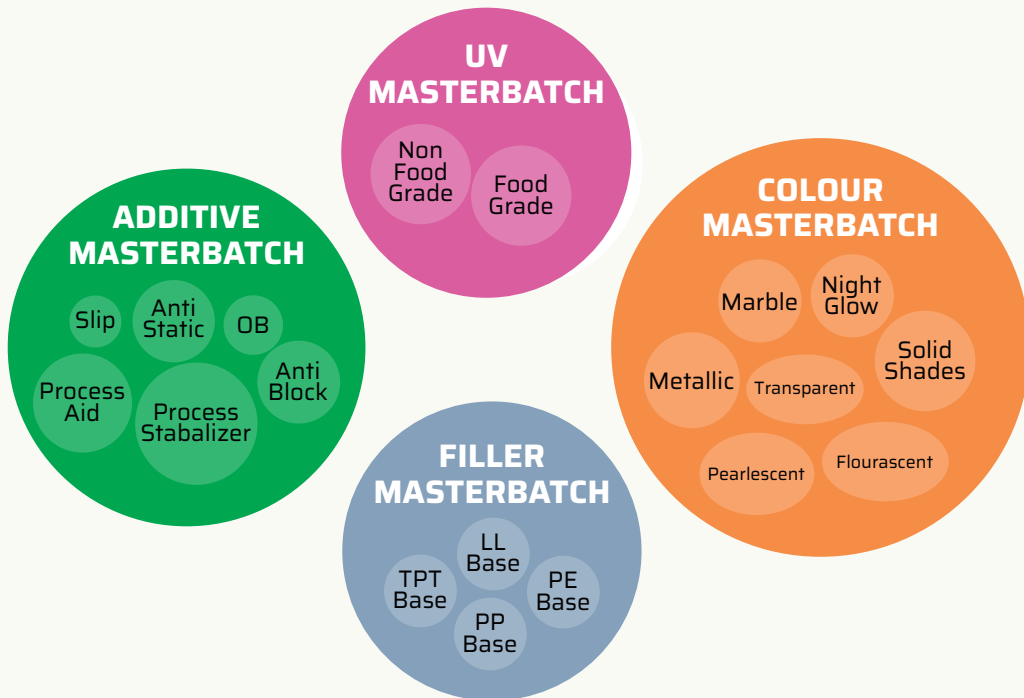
UV MASTERBATCH

Non Food Grade

Food Grade

ADDITIVE MASTERBATCH

Slip

Anti Static

OB

Anti Block

Process Aid

Process Stabalizer

COLOUR MASTERBATCH

Marble

Night Glow

Solid Shades

Metallic

Transparent

Pearlescent

Flourascent

FILLER MASTERBATCH

LL Base

TPT Base

PE Base

PP Base